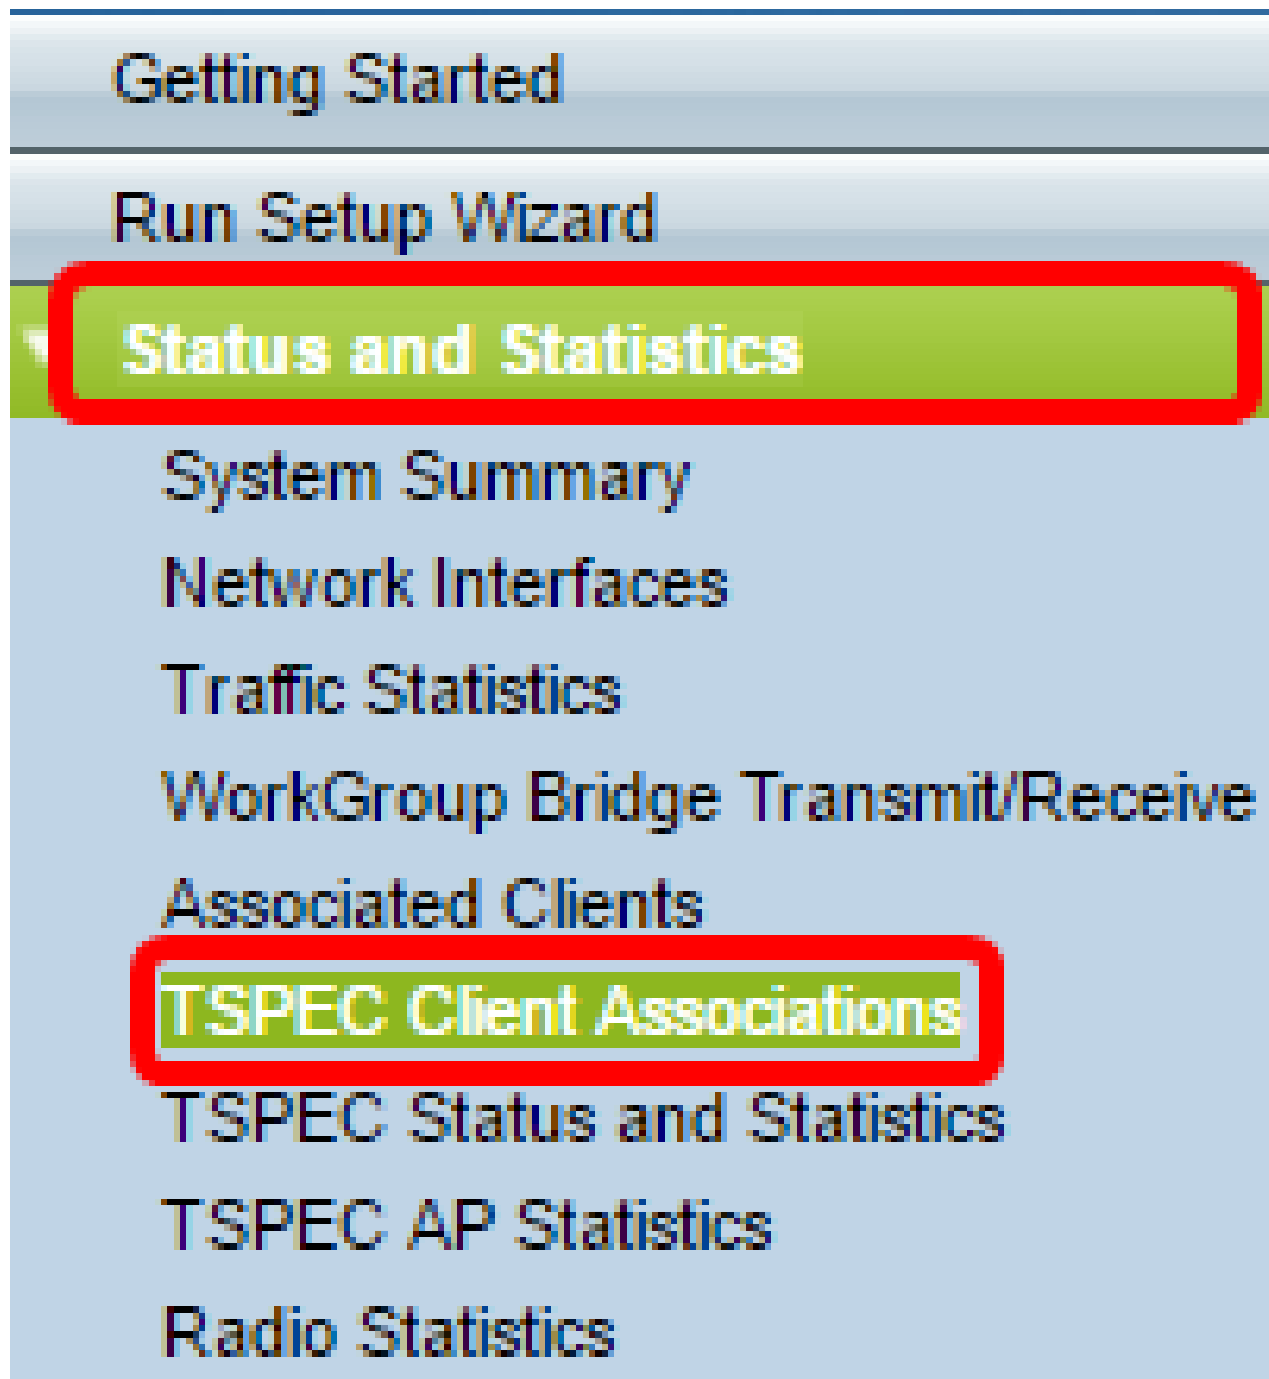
Getting Started

Run Setup Wizard

Status and Statistics

System Summary

Network Interfaces

Traffic Statistics

WorkGroup Bridge Transmit/Receive

Associated Clients

TSPEC Client Associations

TSPEC Status and Statistics

TSPEC AP Statistics

Radio Statistics